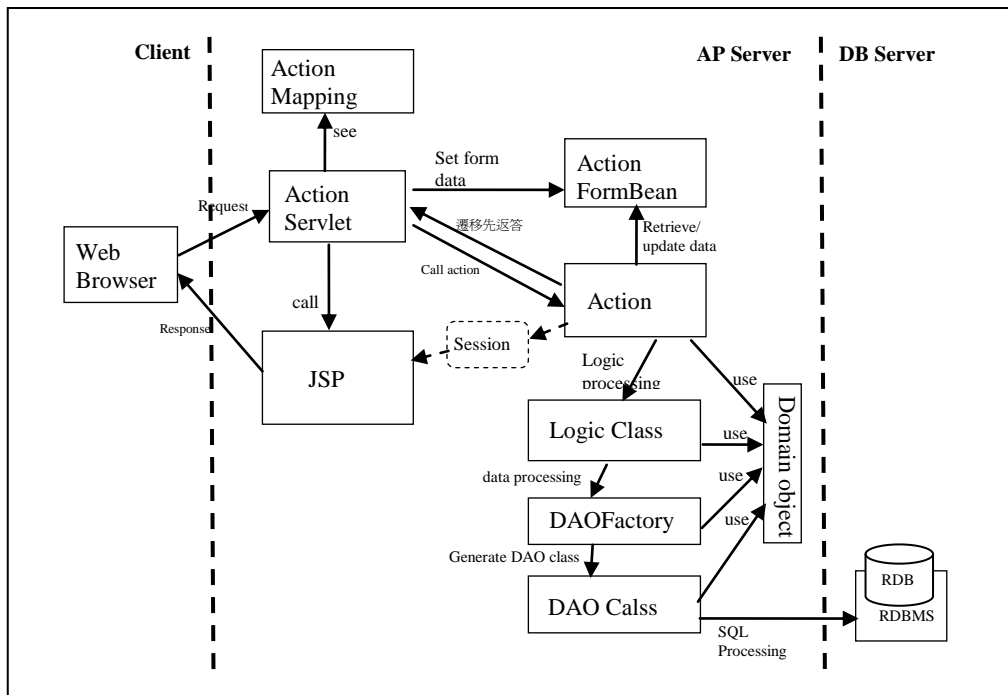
Client

AP Server

DB Server

Action Mapping

see

Set form data

Action FormBean

Request

Action Servlet

遷移先返答

Retrieve/ update data

Web Browser

Call action

Action

call

Response

Session

Logic processing

JSP

use

Domain object

Logic Class

use

data processing

use

DAOFactory

use

Generate DAO class

RDB

DAO Calss

RDBMS

SQL Processing